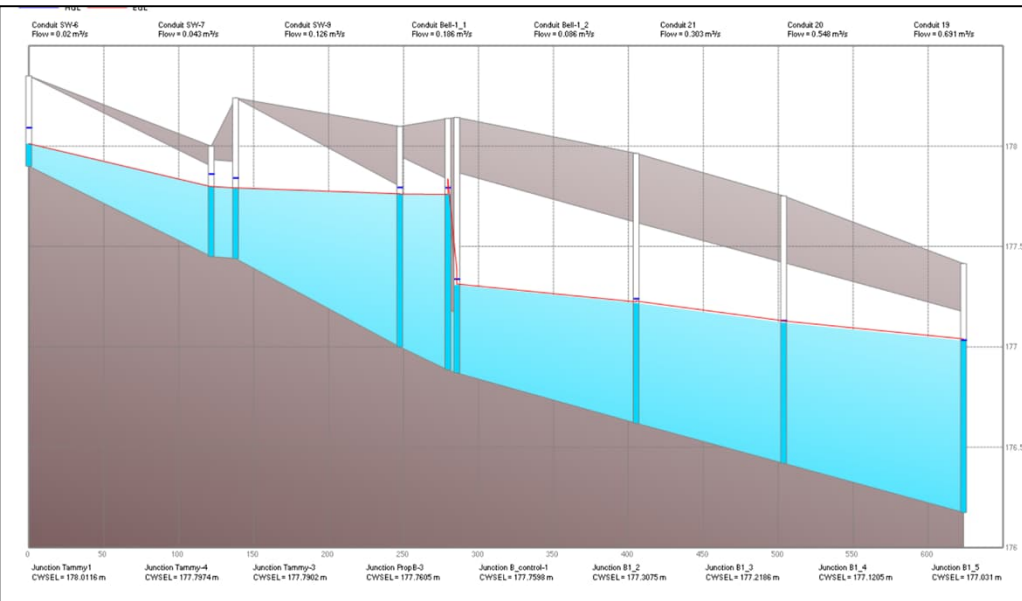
HGL EGL

Conduit SW-6
Flow = 0.02 m³/s

Conduit SW-7
Flow = 0.043 m³/s

Conduit SW-9
Flow = 0.126 m³/s

Conduit Bell-1_1
Flow = 0.186 m³/s

Conduit Bell-1_2
Flow = 0.086 m³/s

Conduit 21
Flow = 0.303 m³/s

Conduit 20
Flow = 0.548 m³/s

Conduit 19
Flow = 0.691 m³/s

178
177.5
177
176.5
176

0 50 100 150 200 250 300 350 400 450 500 550 600

Junction Tammy1
CWSEL= 178.0116 m

Junction Tammy-4
CWSEL= 177.7974 m

Junction Tammy-3
CWSEL= 177.7902 m

Junction Prop B-3
CWSEL= 177.7605 m

Junction B_control-1
CWSEL= 177.7598 m

Junction B1_2
CWSEL= 177.3075 m

Junction B1_3
CWSEL= 177.2186 m

Junction B1_4
CWSEL= 177.1205 m

Junction B1_5
CWSEL= 177.031 m